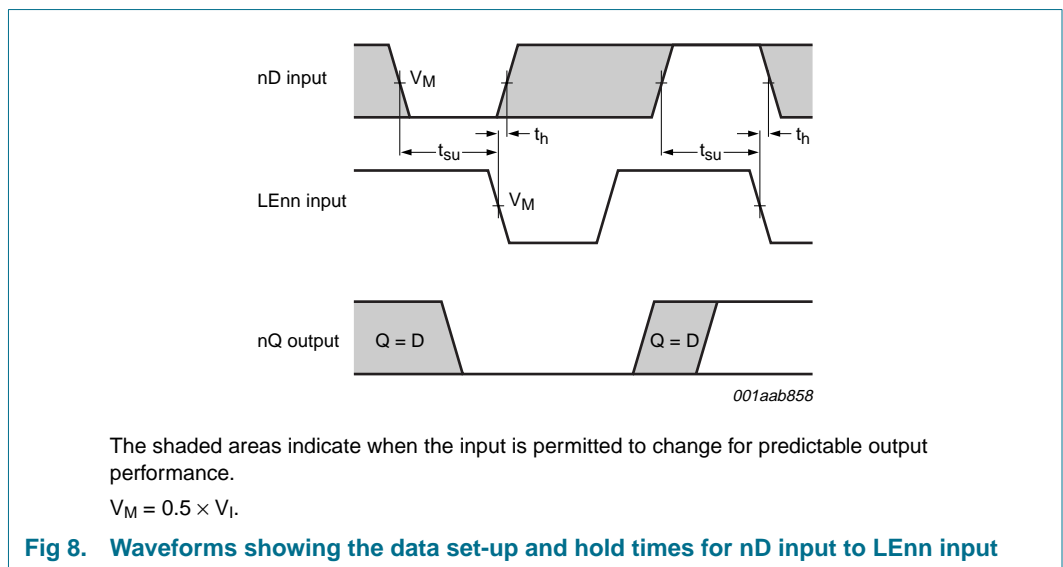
nD input

$V_M$

$t_h$

$t_{su}$

$t_{su}$

$t_h$

LEnn input

$V_M$

nQ output

Q = D

Q = D

001aab858

The shaded areas indicate when the input is permitted to change for predictable output performance.

$V_M = 0.5 \times V_I$.

Fig 8. Waveforms showing the data set-up and hold times for nD input to LEnn input